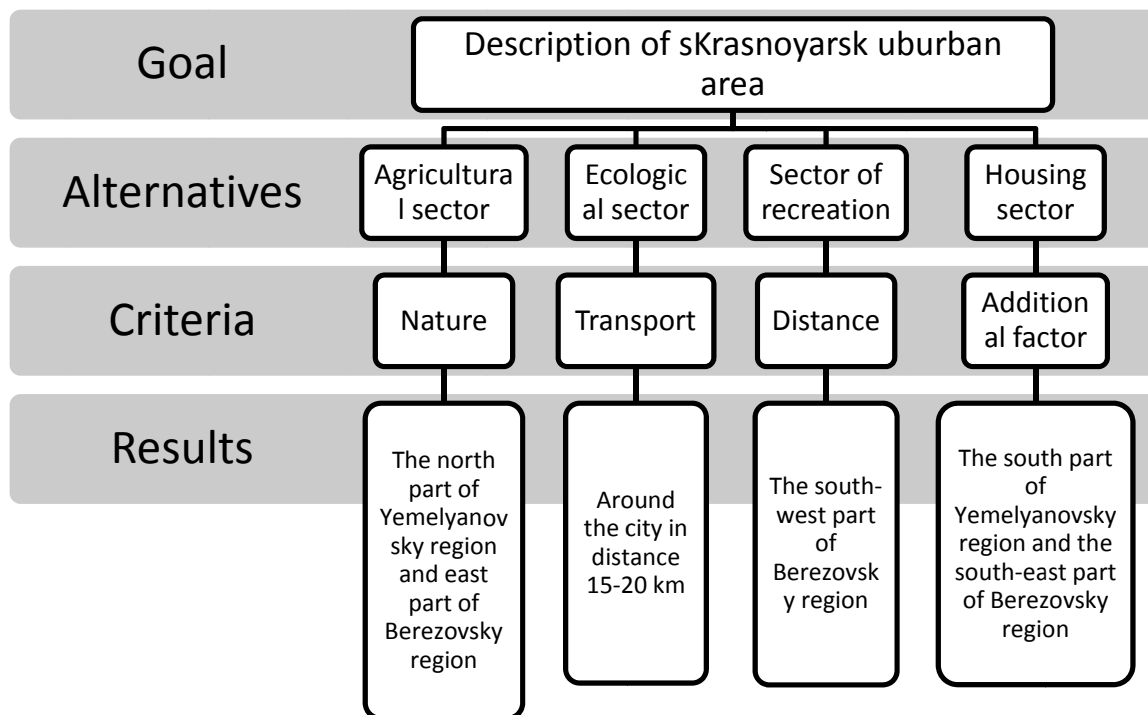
Goal

Description of sKrasnoyarsk uburban area

Alternatives

Agricultural sector

Ecological sector

Sector of recreation

Housing sector

Criteria

Nature

Transport

Distance

Additional factor

Results

The north part of Yemelyanovsky region and east part of Berezovsky region

Around the city in distance 15-20 km

The south-west part of Berezovsky region

The south part of Yemelyanovsky region and the south-east part of Berezovsky region